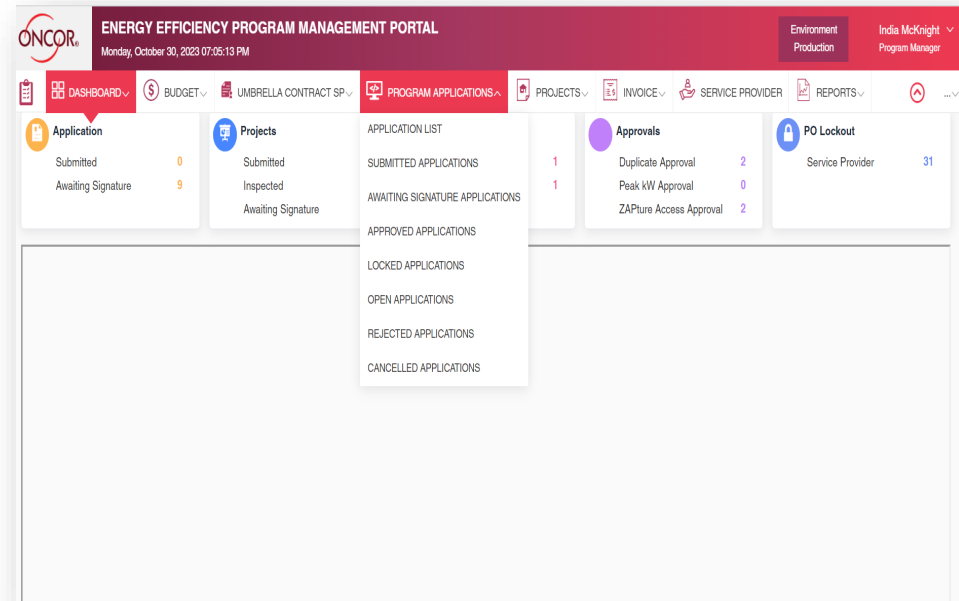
ONCOR

ENERGY EFFICIENCY PROGRAM MANAGEMENT PORTAL
Monday, October 30, 2023 07:05:13 PM

Environment
Production

India McKnight
Program Manager

DASHBOARD BUDGET UMBRELLA CONTRACT SP PROGRAM APPLICATIONS PROJECTS INVOICE SERVICE PROVIDER REPORTS ...

Application
Submitted 0
Awaiting Signature 9

Projects
Submitted
Inspected
Awaiting Signature

1
1

APPLICATION LIST
SUBMITTED APPLICATIONS
AWAITING SIGNATURE APPLICATIONS
APPROVED APPLICATIONS
LOCKED APPLICATIONS
OPEN APPLICATIONS
REJECTED APPLICATIONS
CANCELLED APPLICATIONS

Approvals
Duplicate Approval 2
Peak kW Approval 0
ZAPture Access Approval 2

PO Lockout
Service Provider 31